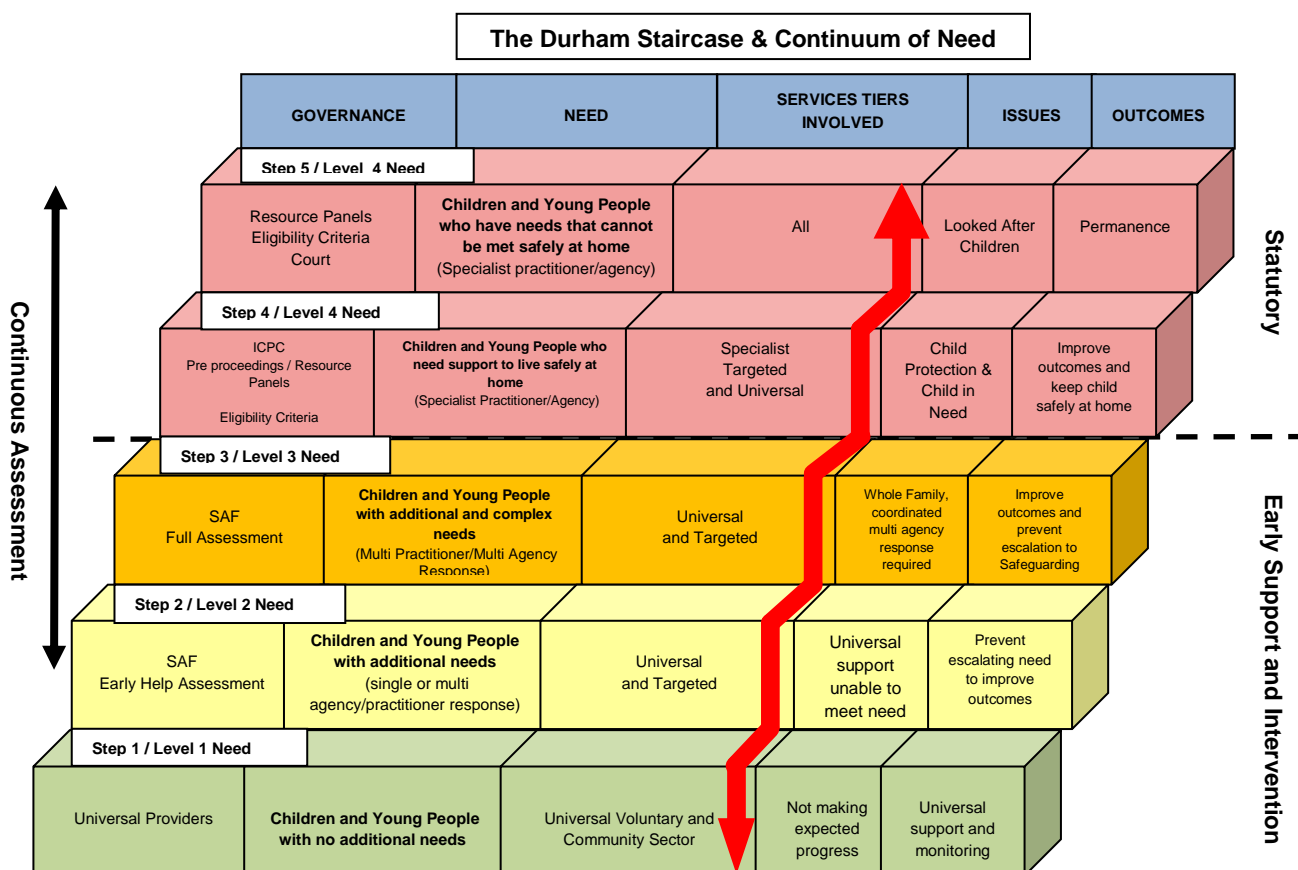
The Durham Staircase & Continuum of Need

| GOVERNANCE | NEED | SERVICES TIERS INVOLVED | ISSUES | OUTCOMES |
|---|---|---|---|---|
| Step 5 / Level 4 Need | | | | |
| Resource Panels Eligibility Criteria Court | Children and Young People who have needs that cannot be met safely at home (Specialist practitioner/agency) | All | Looked After Children | Permanence |
| Step 4 / Level 4 Need | | | | |
| ICPC Pre proceedings / Resource Panels Eligibility Criteria | Children and Young People who need support to live safely at home (Specialist Practitioner/Agency) | Specialist Targeted and Universal | Child Protection & Child in Need | Improve outcomes and keep child safely at home |
| Step 3 / Level 3 Need | | | | |
| SAF Full Assessment | Children and Young People with additional and complex needs (Multi Practitioner/Multi Agency Response) | Universal and Targeted | Whole Family, coordinated multi agency response required | Improve outcomes and prevent escalation to Safeguarding |
| Step 2 / Level 2 Need | | | | |
| SAF Early Help Assessment | Children and Young People with additional needs (single or multi agency/practitioner response) | Universal and Targeted | Universal support unable to meet need | Prevent escalating need to improve outcomes |
| Step 1 / Level 1 Need | | | | |
| Universal Providers | Children and Young People with no additional needs | Universal Voluntary and Community Sector | Not making expected progress | Universal support and monitoring |

Statutory

Early Support and Intervention

Continuous Assessment